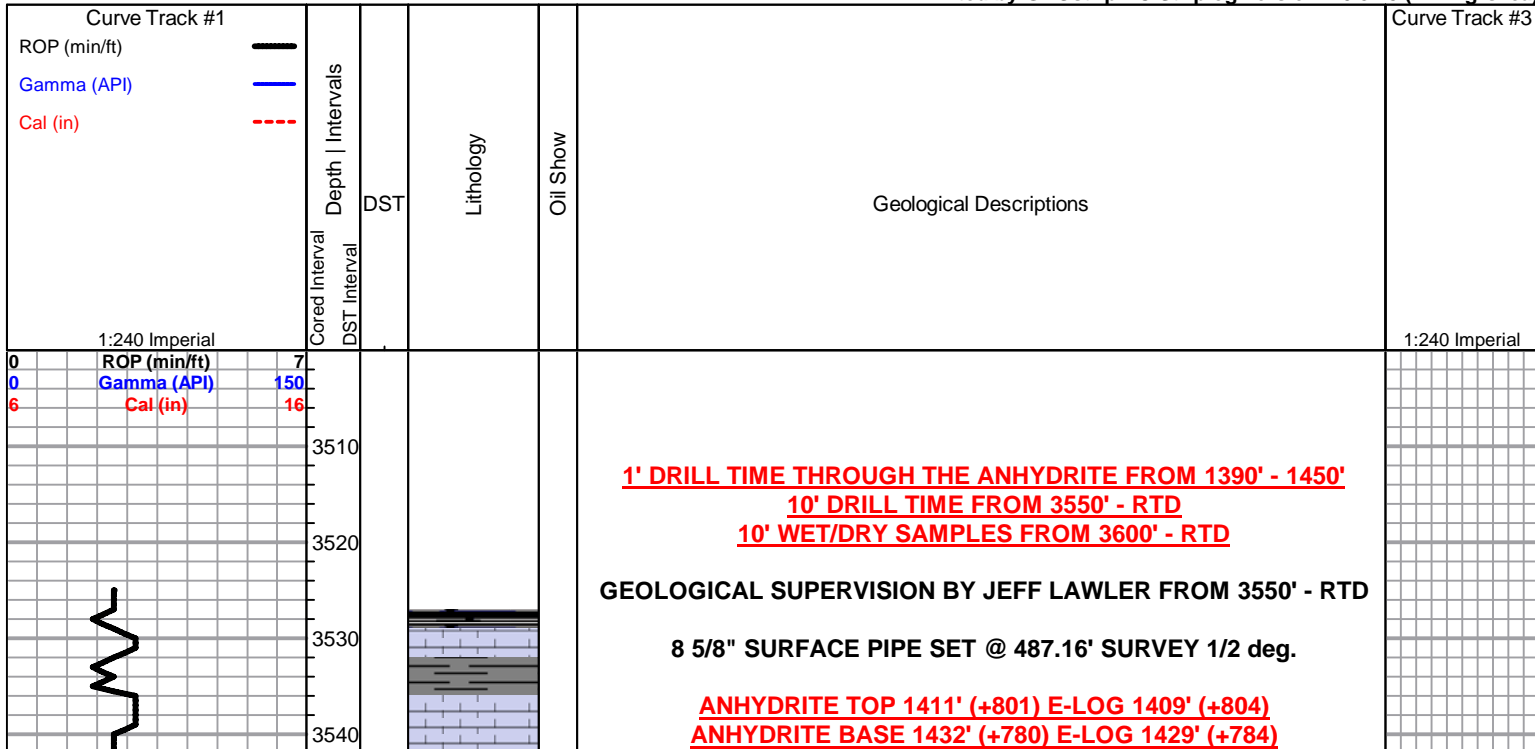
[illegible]

Curve Track #1

ROP (min/ft)

Gamma (API)

Cal (in)

1:240 Imperial

Depth | Intervals

Cored Interval

DST Interval

DST

Lithology

Oil Show

Geological Descriptions

Curve Track #3

1:240 Imperial

0 ROP (min/ft) 7
0 Gamma (API) 150
6 Cal (in) 16

3510

3520

3530

3540

1' DRILL TIME THROUGH THE ANHYDRITE FROM 1390' - 1450'
10' DRILL TIME FROM 3550' - RTD
10' WET/DRY SAMPLES FROM 3600' - RTD

GEOLOGICAL SUPERVISION BY JEFF LAWLER FROM 3550' - RTD

8 5/8" SURFACE PIPE SET @ 487.16' SURVEY 1/2 deg.

ANHYDRITE TOP 1411' (+801) E-LOG 1409' (+804)
ANHYDRITE BASE 1432' (+780) E-LOG 1429' (+784)